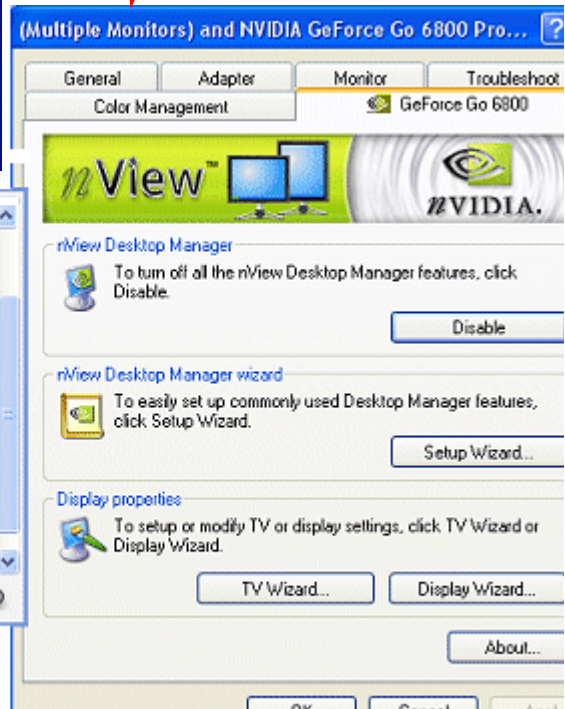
(Multiple Monitors) and NVIDIA GeForce Go 6800 Pro... ?

General | Adapter | Monitor | Troubleshoot
Color Management | GeForce Go 6800

nView™

nVIDIA.

nView Desktop Manager

To turn off all the nView Desktop Manager features, click Disable.

Disable

nView Desktop Manager wizard

To easily set up commonly used Desktop Manager features, click Setup Wizard.

Setup Wizard...

Display properties

To setup or modify TV or display settings, click TV Wizard or Display Wizard.

TV Wizard... | Display Wizard...

About...

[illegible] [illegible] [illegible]